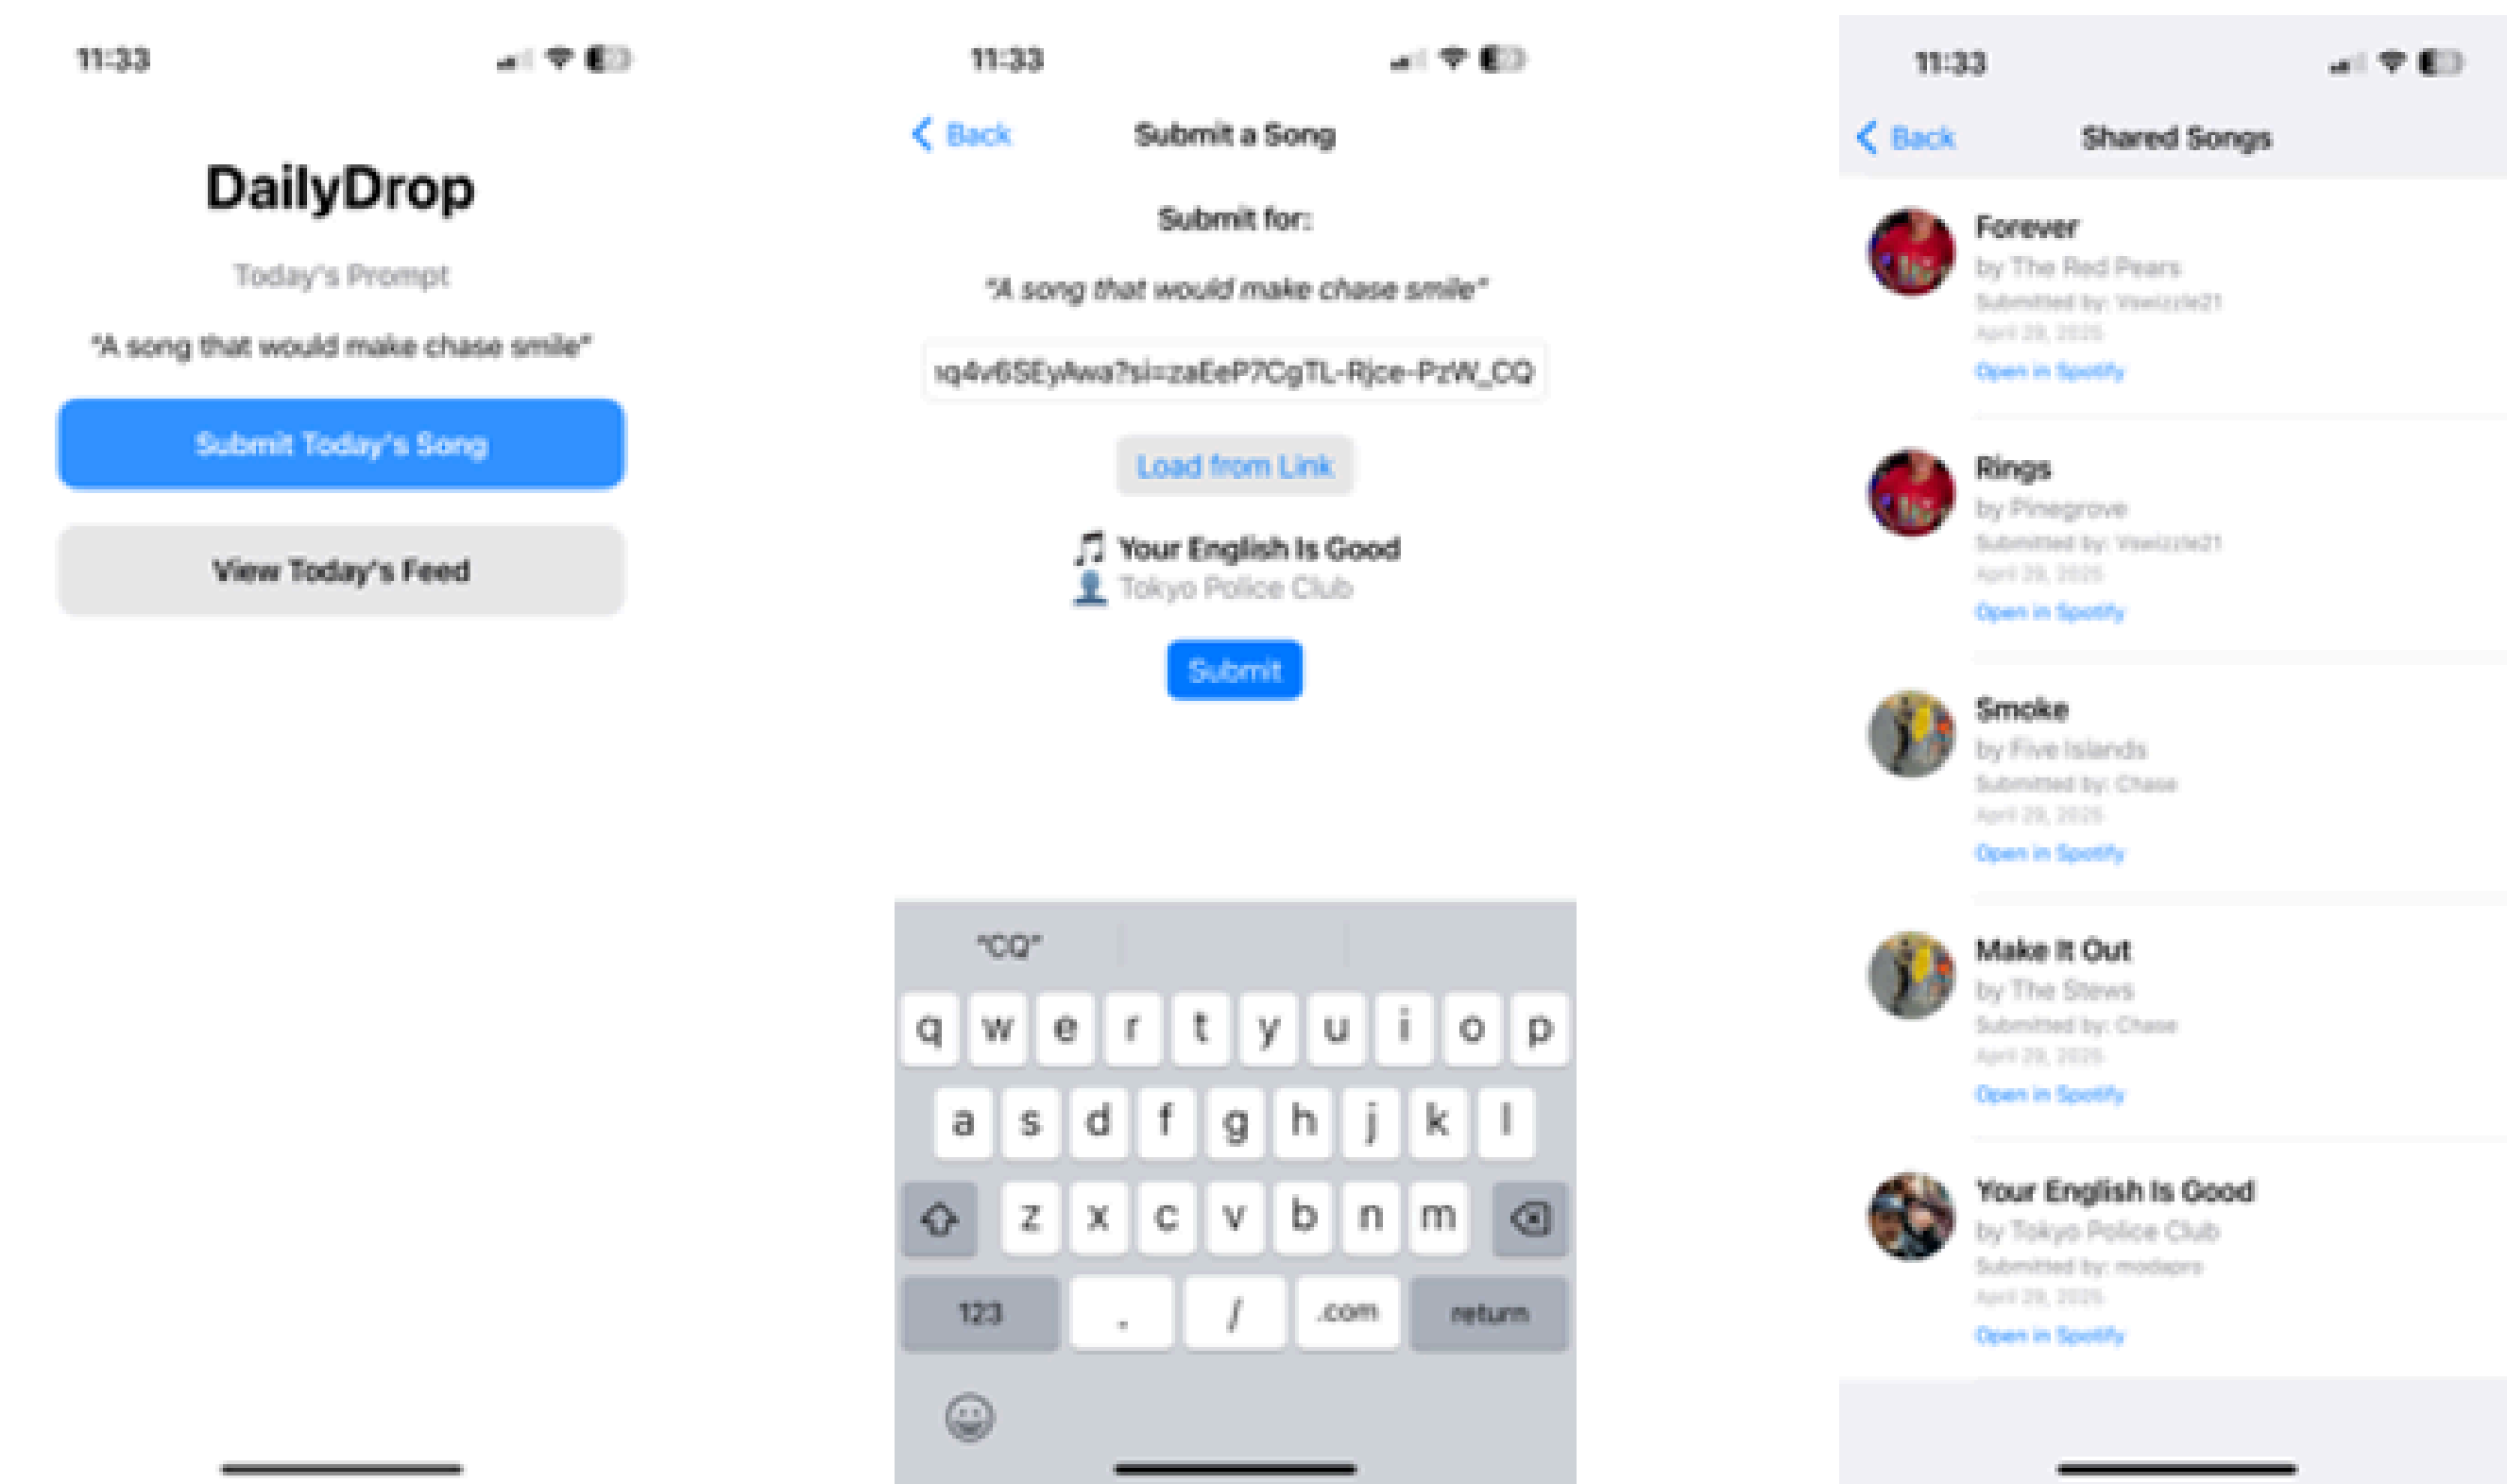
11:33

DailyDrop

Today's Prompt

"A song that would make chase smile"

Submit Today's Song

View Today's Feed

11:33

Back Submit a Song

Submit for:

"A song that would make chase smile"

ıq4v6SEyAwa?si=zaEeP7CgTL-Rjce-PzW_CQ

Load from Link

🎵 Your English Is Good
👤 Tokyo Police Club

Submit

"CQ"

q w e r t y u i o p
a s d f g h j k l
z x c v b n m
123 . / .com return

11:33

Back Shared Songs

Forever
by The Red Pears
Submitted by: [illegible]
April 29, 2025
Open in Spotify

Rings
by Pinegrove
Submitted by: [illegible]
April 29, 2025
Open in Spotify

Smoke
by Five Islands
Submitted by: Chase
April 29, 2025
Open in Spotify

Make It Out
by The Stews
Submitted by: Chase
April 29, 2025
Open in Spotify

Your English Is Good
by Tokyo Police Club
Submitted by: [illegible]
April 29, 2025
Open in Spotify